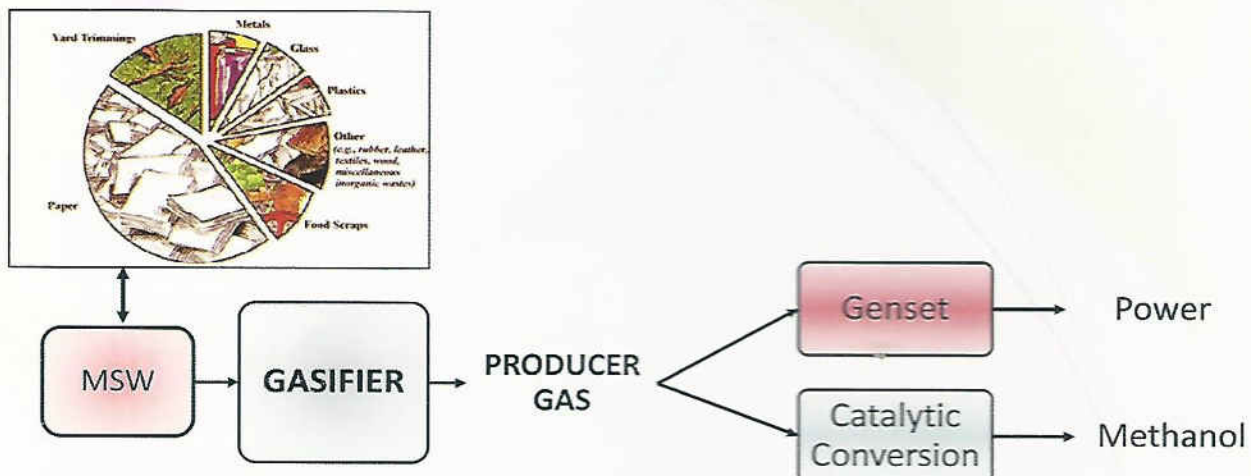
Yard Trimmings
Metals
Glass
Plastics
Other
(e.g., rubber, leather, textiles, wood, miscellaneous inorganic wastes)
Food Scraps
Paper

MSW
GASIFIER
PRODUCER GAS
Genset
Power
Catalytic Conversion
Methanol